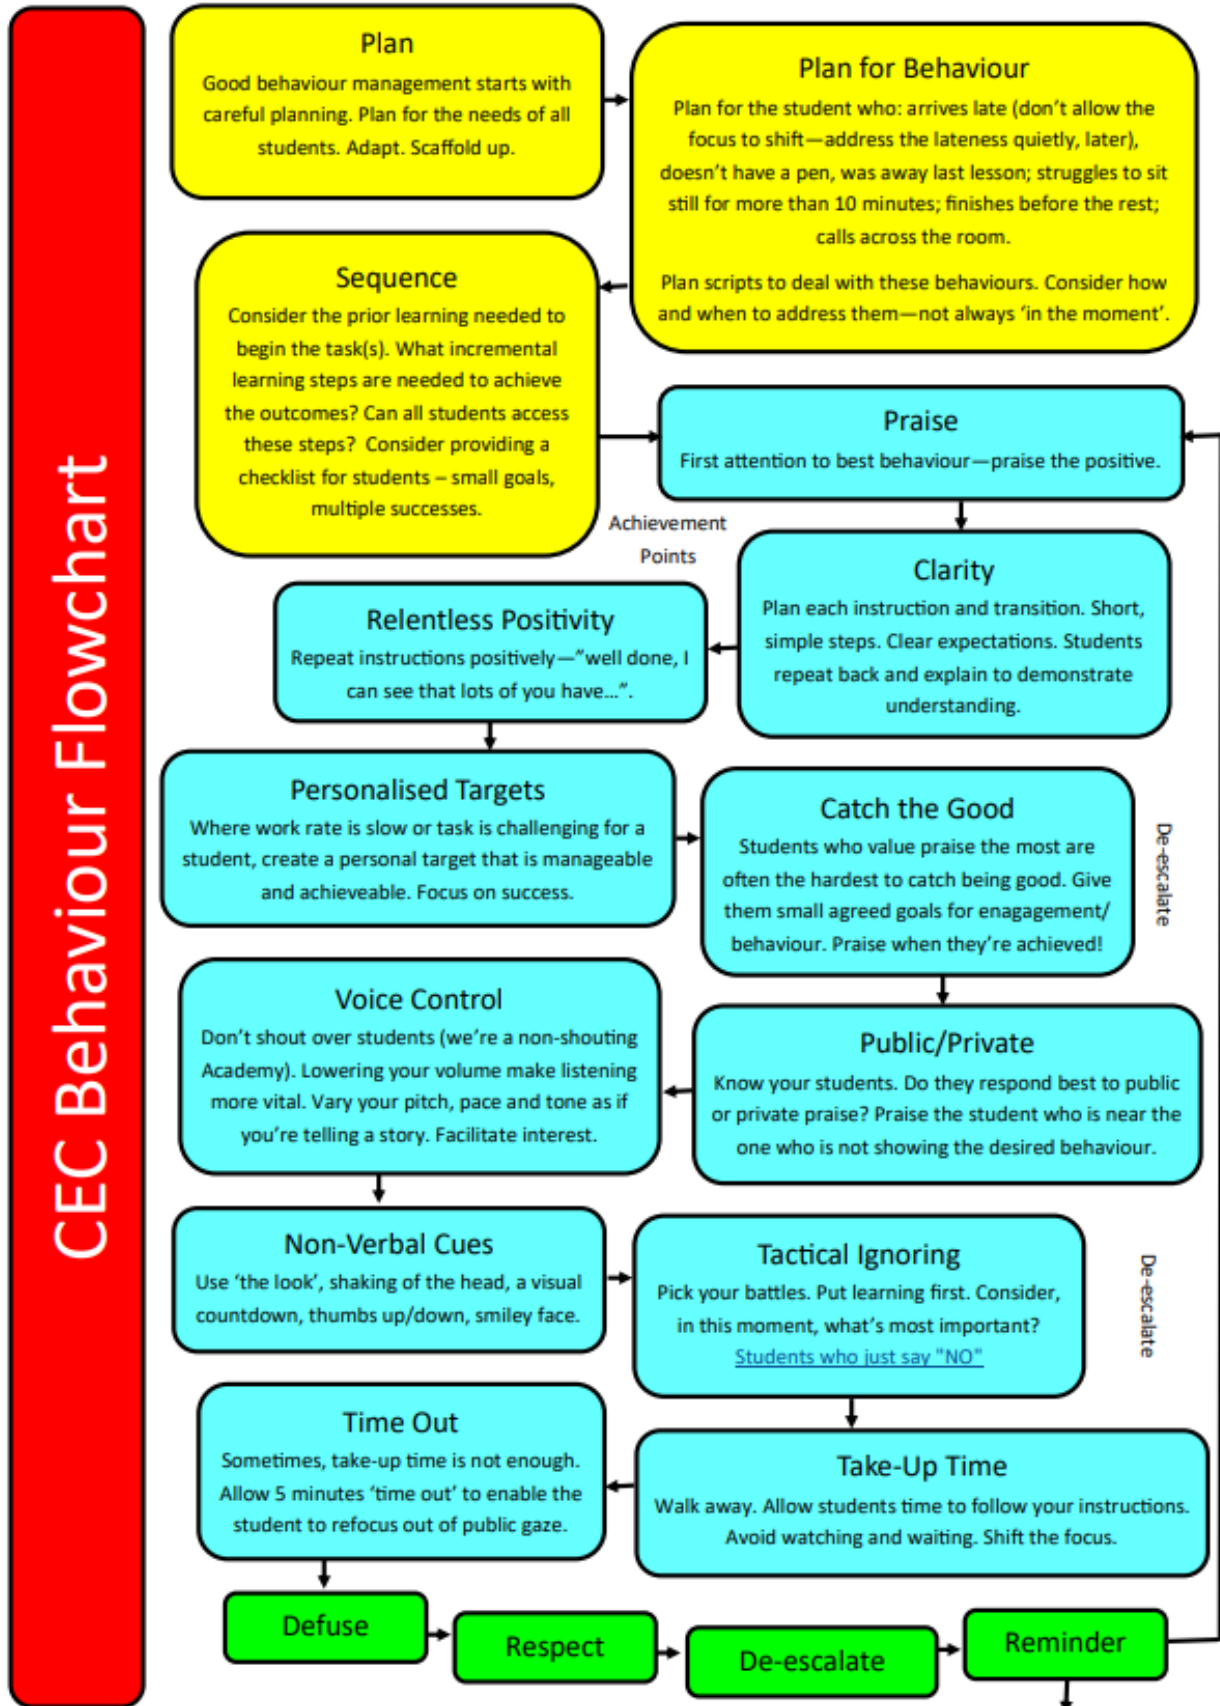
CEC Behaviour Flowchart

Plan
Good behaviour management starts with careful planning. Plan for the needs of all students. Adapt. Scaffold up.

Plan for Behaviour
Plan for the student who: arrives late (don't allow the focus to shift—address the lateness quietly, later), doesn't have a pen, was away last lesson; struggles to sit still for more than 10 minutes; finishes before the rest; calls across the room.

Plan scripts to deal with these behaviours. Consider how and when to address them—not always 'in the moment'.

Sequence
Consider the prior learning needed to begin the task(s). What incremental learning steps are needed to achieve the outcomes? Can all students access these steps? Consider providing a checklist for students – small goals, multiple successes.

Praise
First attention to best behaviour—praise the positive.

Achievement Points

Clarity
Plan each instruction and transition. Short, simple steps. Clear expectations. Students repeat back and explain to demonstrate understanding.

Relentless Positivity
Repeat instructions positively—"well done, I can see that lots of you have...".

Personalised Targets
Where work rate is slow or task is challenging for a student, create a personal target that is manageable and achieveable. Focus on success.

Catch the Good
Students who value praise the most are often the hardest to catch being good. Give them small agreed goals for enagagement/ behaviour. Praise when they're achieved!

De-escalate

Voice Control
Don't shout over students (we're a non-shouting Academy). Lowering your volume make listening more vital. Vary your pitch, pace and tone as if you're telling a story. Facilitate interest.

Public/Private
Know your students. Do they respond best to public or private praise? Praise the student who is near the one who is not showing the desired behaviour.

Non-Verbal Cues
Use 'the look', shaking of the head, a visual countdown, thumbs up/down, smiley face.

Tactical Ignoring
Pick your battles. Put learning first. Consider, in this moment, what's most important?
Students who just say "NO"

De-escalate

Time Out
Sometimes, take-up time is not enough. Allow 5 minutes 'time out' to enable the student to refocus out of public gaze.

Take-Up Time
Walk away. Allow students time to follow your instructions. Avoid watching and waiting. Shift the focus.

Defuse

Respect

De-escalate

Reminder